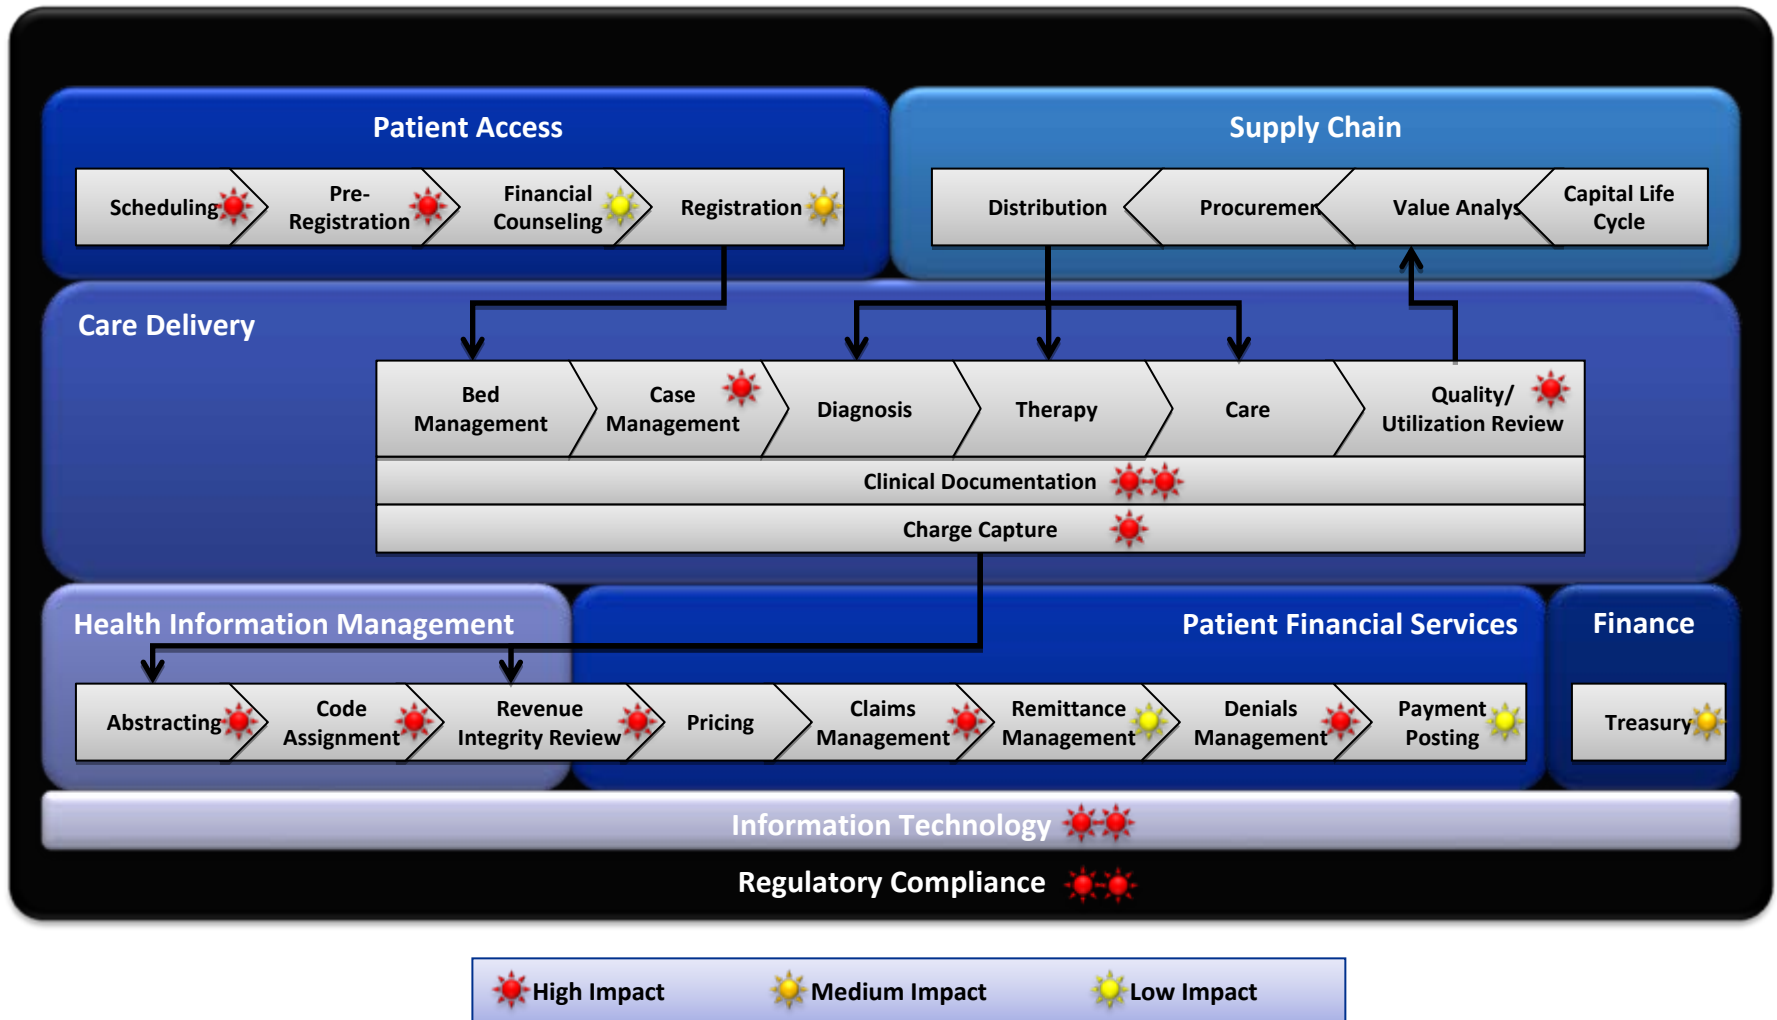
Patient Access

Scheduling

Pre-Registration

Financial Counseling

Registration

Supply Chain

Distribution

Procuremen

Value Analys

Capital Life Cycle

Care Delivery

Bed Management

Case Management

Diagnosis

Therapy

Care

Quality/ Utilization Review

Clinical Documentation

Charge Capture

Health Information Management

Patient Financial Services

Finance

Abstracting

Code Assignment

Revenue Integrity Review

Pricing

Claims Management

Remittance Management

Denials Management

Payment Posting

Treasury

Information Technology

Regulatory Compliance

High Impact

Medium Impact

Low Impact